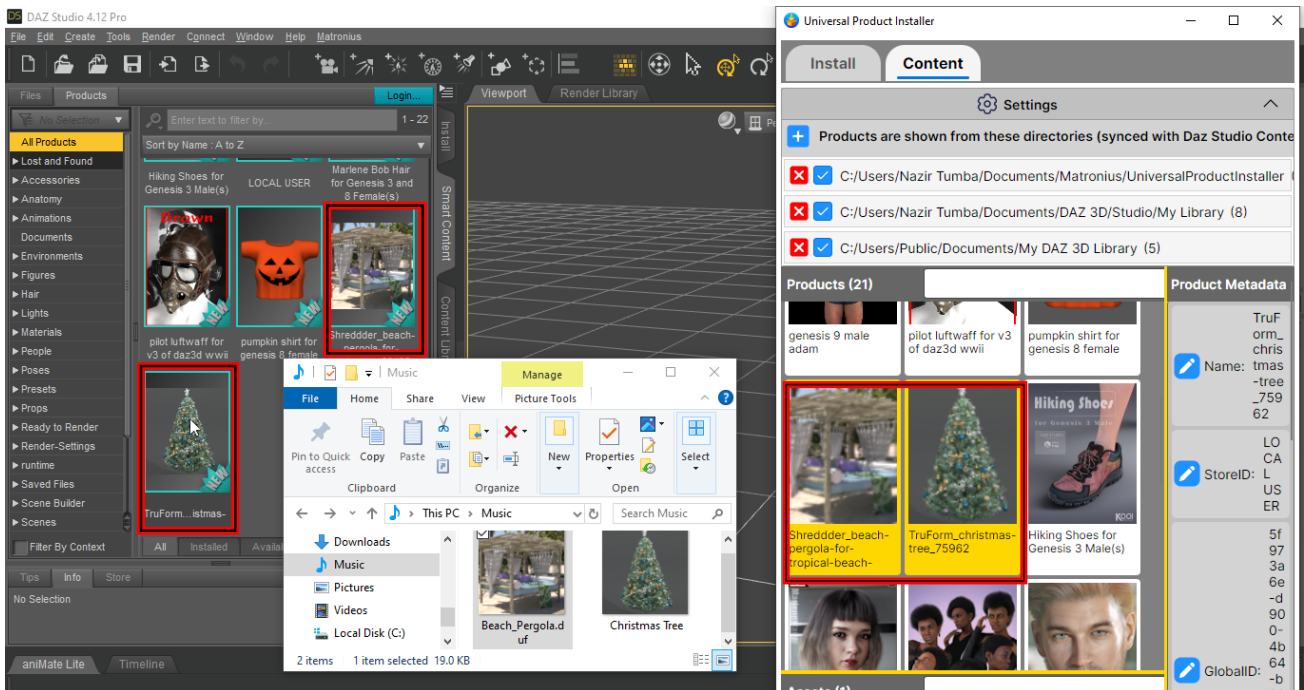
DAZ Studio 4.12 Pro

File Edit Create Tools Render Connect Window Help Matronius

Files Products Login...

No Selection

Enter text to filter by... 1 - 22

Sort by Name : A to Z

All Products
Lost and Found
Accessories
Anatomy
Animations
Documents
Environments
Figures
Hair
Lights
Materials
People
Poses
Presets
Props
Ready to Render
Render-Settings
runtime
Saved Files
Scene Builder
Scenes

Filter By Context

Hiking Shoes for Genesis 3 Male(s)
LOCAL USER
Marlene Bob Hair for Genesis 3 and 8 Female(s)
Brown
NEW
pilot luftwaff for v3 of daz3d wwii
NEW
pumpkin shirt for genesis 8 female
NEW
Shreddder_beach-pergola...
NEW
TruForm...istmas-

All Installed Availa

Install Smart Content Content Libr

Viewport Render Library

Tips Info Store

No Selection

aniMate Lite Timeline

Music

Manage

File Home Share View Picture Tools

Pin to Quick access Copy Paste

Clipboard

Organize

New

Properties

Open

Select

This PC > Music

Search Music

Downloads
Music
Pictures
Videos
Local Disk (C:)

Beach_Pergola.duf

Christmas Tree

2 items 1 item selected 19.0 KB

Universal Product Installer

Install Content

Settings

Products are shown from these directories (synced with Daz Studio Conte

C:/Users/Nazir Tumba/Documents/Matronius/UniversalProductInstaller

C:/Users/Nazir Tumba/Documents/DAZ 3D/Studio/My Library (8)

C:/Users/Public/Documents/My DAZ 3D Library (5)

Products (21)

Product Metadata

genesis 9 male adam

pilot luftwaff for v3 of daz3d wwii

pumpkin shirt for genesis 8 female

Shreddder_beach-pergola-for-tropical-beach-

TruForm_christmas-tree_75962

Hiking Shoes
for Genesis 3 Male
KOOI

Hiking Shoes for Genesis 3 Male(s)

Name: TruForm_christmas-tree_75962

StoreID: LOCAL USER

GlobalID: 5f973a6e-d900-4b64-b

Assets (1)